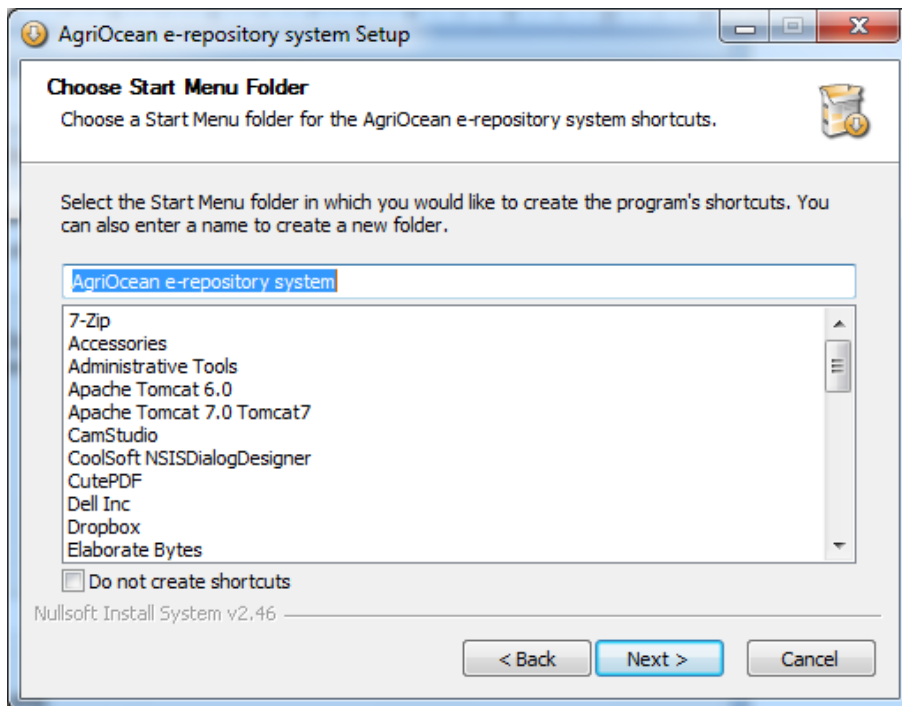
AgriOcean e-repository system Setup

Choose Start Menu Folder

Choose a Start Menu folder for the AgriOcean e-repository system shortcuts.

Select the Start Menu folder in which you would like to create the program's shortcuts. You can also enter a name to create a new folder.

AgriOcean e-repository system

7-Zip
Accessories
Administrative Tools
Apache Tomcat 6.0
Apache Tomcat 7.0 Tomcat7
CamStudio
CoolSoft NSISDialogDesigner
CutePDF
Dell Inc
Dropbox
Elaborate Bytes

Do not create shortcuts

Nullsoft Install System v2.46

< Back
Next >
Cancel